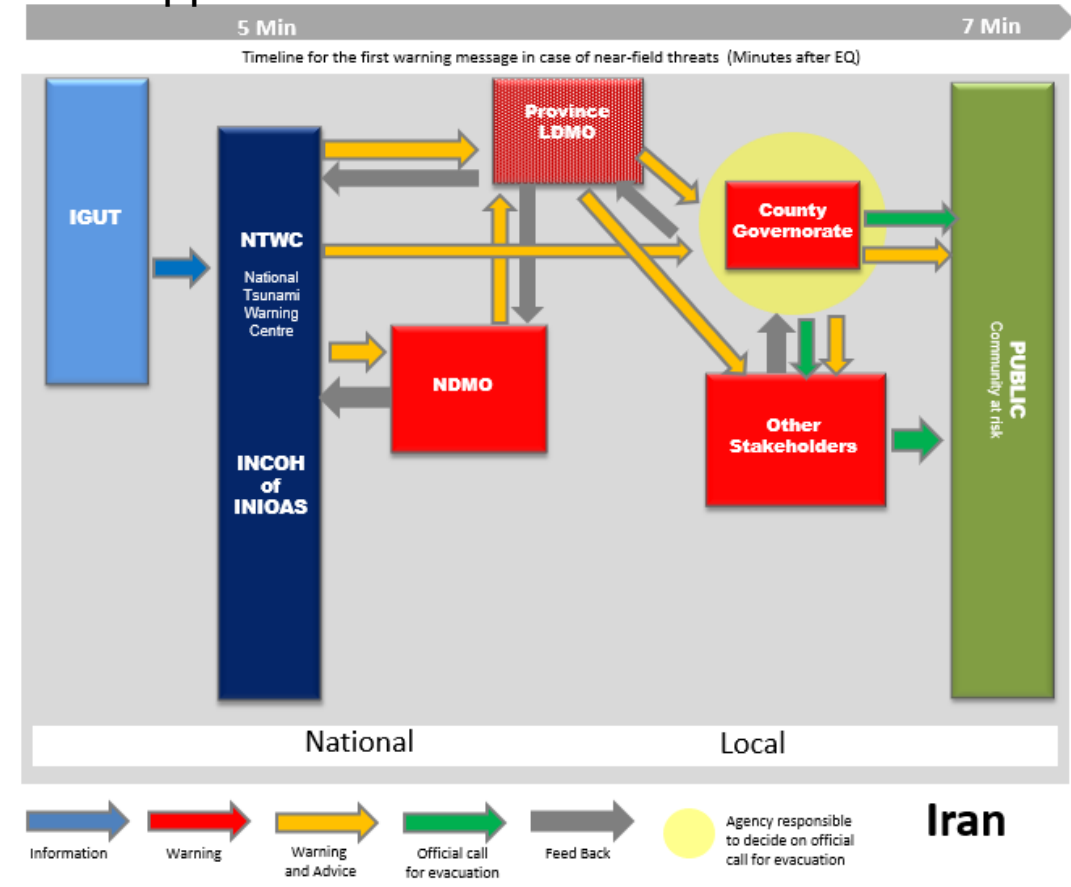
5 Min

7 Min

Timeline for the first warning message in case of near-field threats (Minutes after EQ)

IGUT

NTWC

National Tsunami Warning Centre

INCOH of INIOAS

Province LDMO

NDMO

County Governorate

Other Stakeholders

PUBLIC
Community at risk

National

Local

Information

Warning

Warning and Advice

Official call for evacuation

Feed Back

Agency responsible to decide on official call for evacuation

Iran